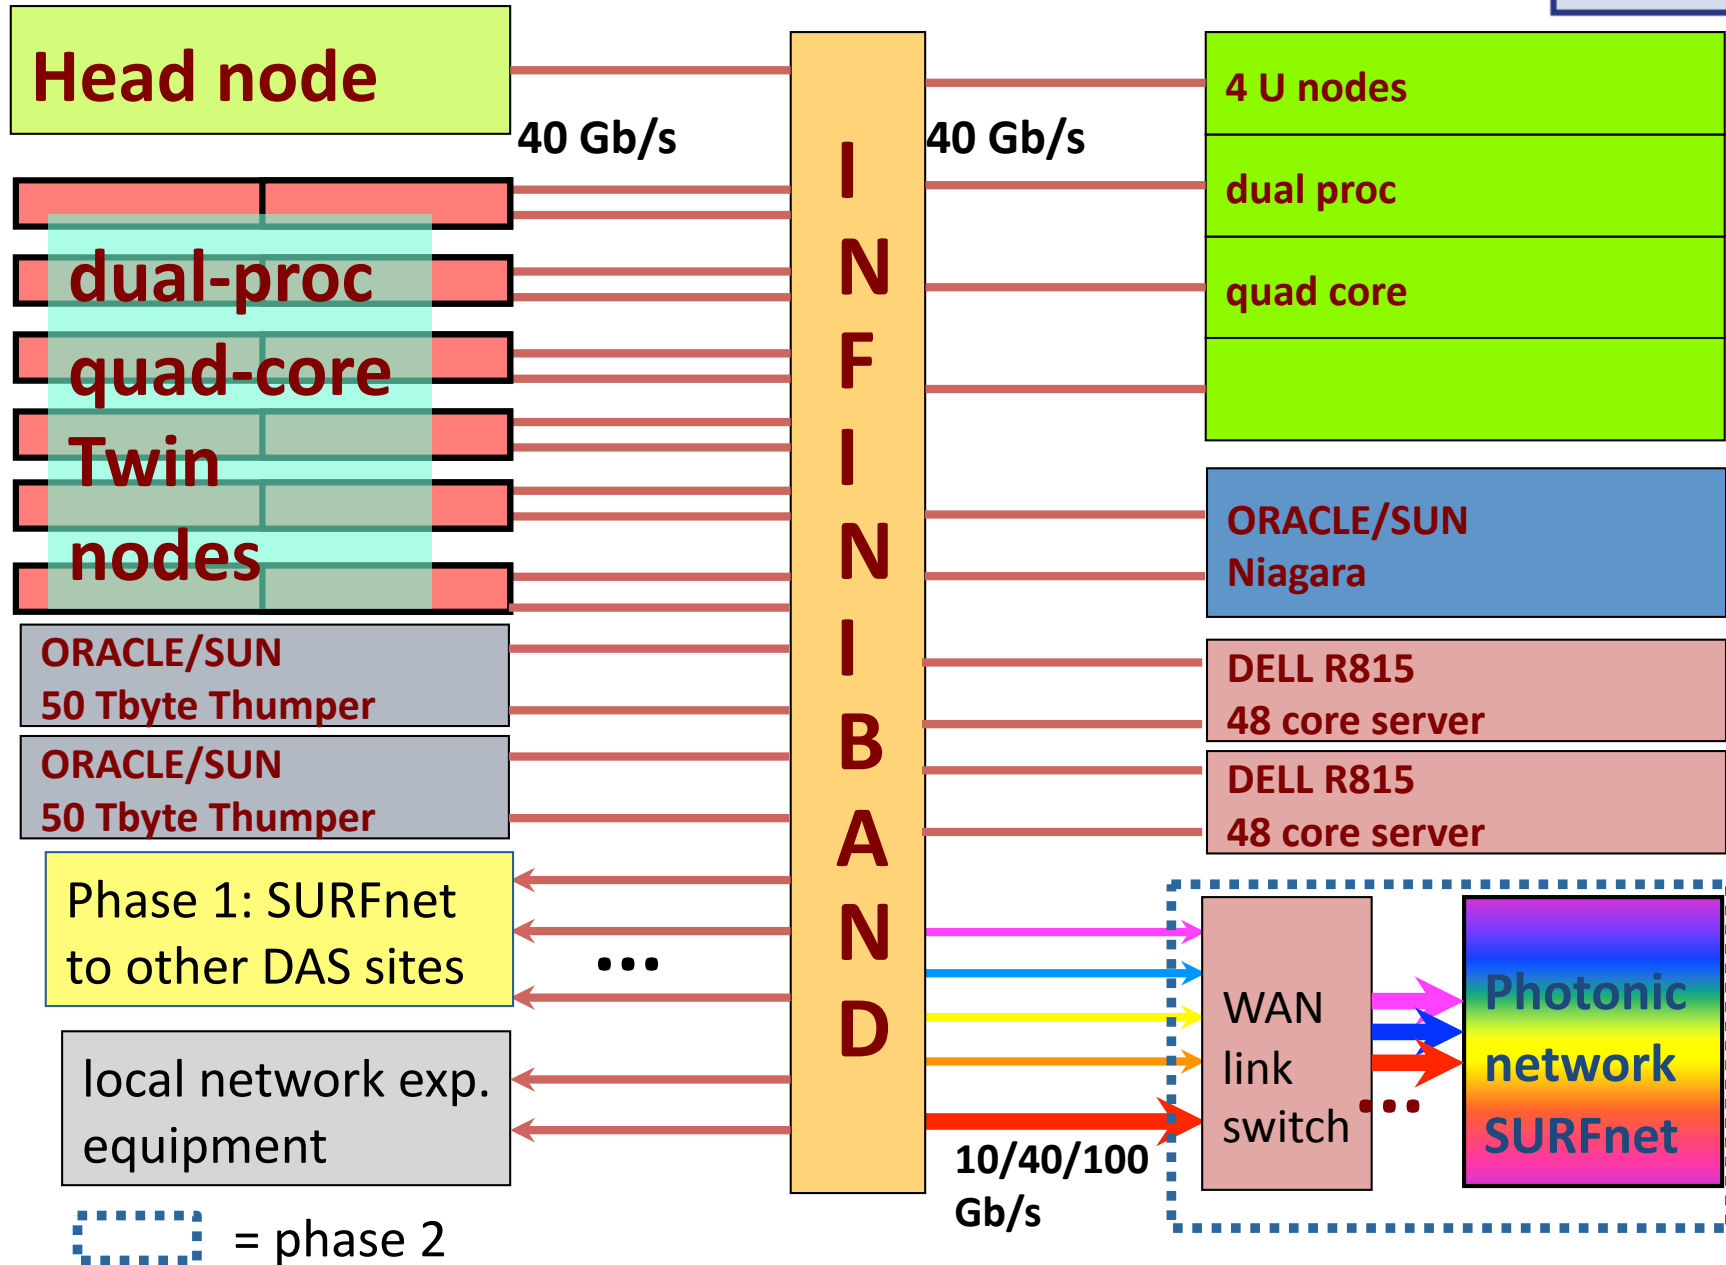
Head node

40 Gb/s

dual-proc
quad-core
Twin
nodes

ORACLE/SUN
50 Tbyte Thumper

ORACLE/SUN
50 Tbyte Thumper

Phase 1: SURFnet to other DAS sites

...

local network exp. equipment

= phase 2

INFINIBAND

40 Gb/s

4 U nodes
dual proc
quad core

ORACLE/SUN
Niagara

DELL R815
48 core server

DELL R815
48 core server

WAN link switch

...

Photonic network SURFnet

10/40/100 Gb/s